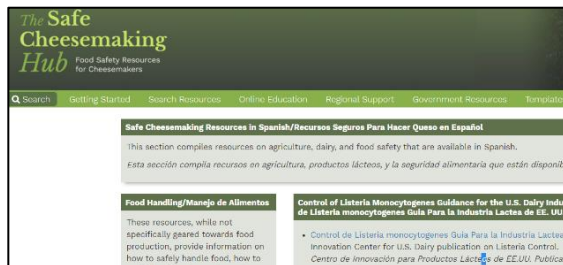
The Safe Cheesemaking Hub Food Safety Resources for Cheesemakers

Search Getting Started Search Resources Online Education Regional Support Government Resources Template

Safe Cheesemaking Resources in Spanish/Recursos Seguros Para Hacer Queso en Español

This section compiles resources on agriculture, dairy, and food safety that are available in Spanish.

Esta sección compila recursos en agricultura, productos lácteos, y la seguridad alimentaria que están disponib

Food Handling/Manejo de Alimentos

These resources, while not specifically geared towards food production, provide information on how to safely handle food, how to

Control of Listeria Monocytogenes Guidance for the U.S. Dairy Indu de Listeria monocytogenes Guía Para la Industria Lactea de EE. UU

• Control de Listeria monocytogenes Guía Para la Industria Lactea Innovation Center for U.S. Dairy publication on Listeria Control. Centro de Innovación para Productos Lácteos de EE.UU. Publica